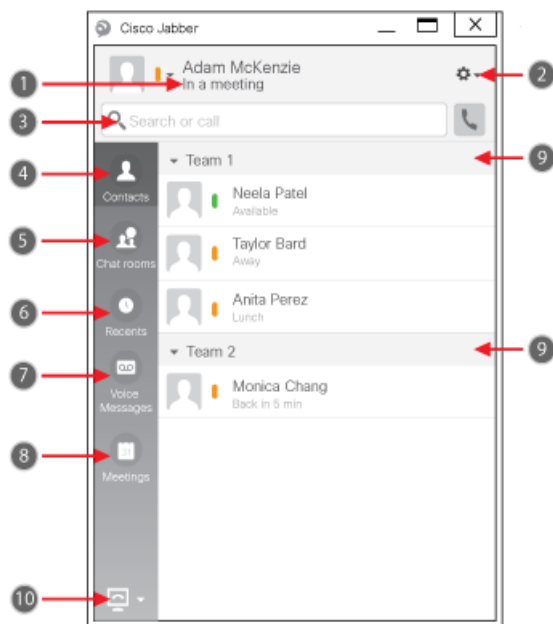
Cisco Jabber

Adam McKenzie
In a meeting

Search or call

Contacts
Chat rooms
Recents
Voice Messages
Meetings

Team 1
Neela Patel
Available
Taylor Bard
Away
Anita Perez
Lunch
Team 2
Monica Chang
Back in 5 min

1
2
3
4
5
6
7
8
9
9
10